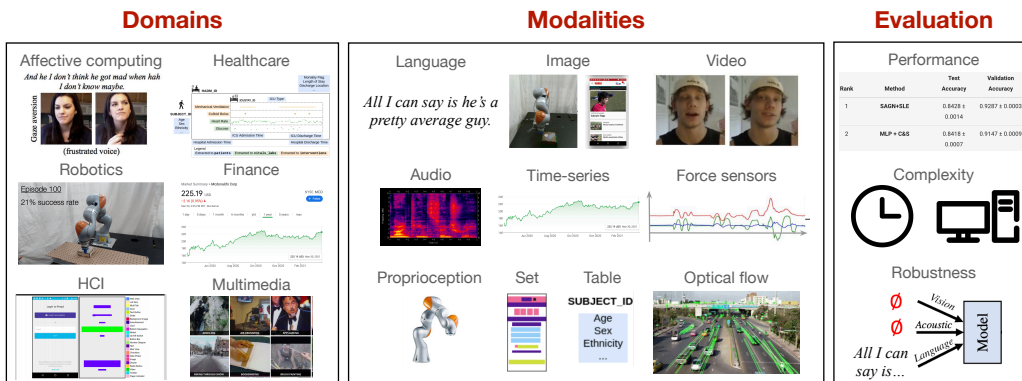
Domains

Affective computing

And he I don't think he got mad when hah I don't know maybe.

Gaze aversion

(frustrated voice)

Healthcare

Robotics

Episode 100

21% success rate

Finance

225.19

HCI

Multimedia

Modalities

Language

All I can say is he's a pretty average guy.

Image

Video

Audio

Time-series

Force sensors

Proprioception

Set

Table

SUBJECT_ID

Age
Sex
Ethnicity

Optical flow

Evaluation

Performance

| Rank | Method | Test Accuracy | Validation Accuracy |
|---|---|---|---|
| 1 | SAGN+SLE | 0.8428 ± 0.0014 | 0.9287 ± 0.0003 |
| 2 | MLP + C&S | 0.8418 ± 0.0007 | 0.9147 ± 0.0009 |

Complexity

Robustness

Ø Vision

Ø Acoustic

All I can say is... Language

Model